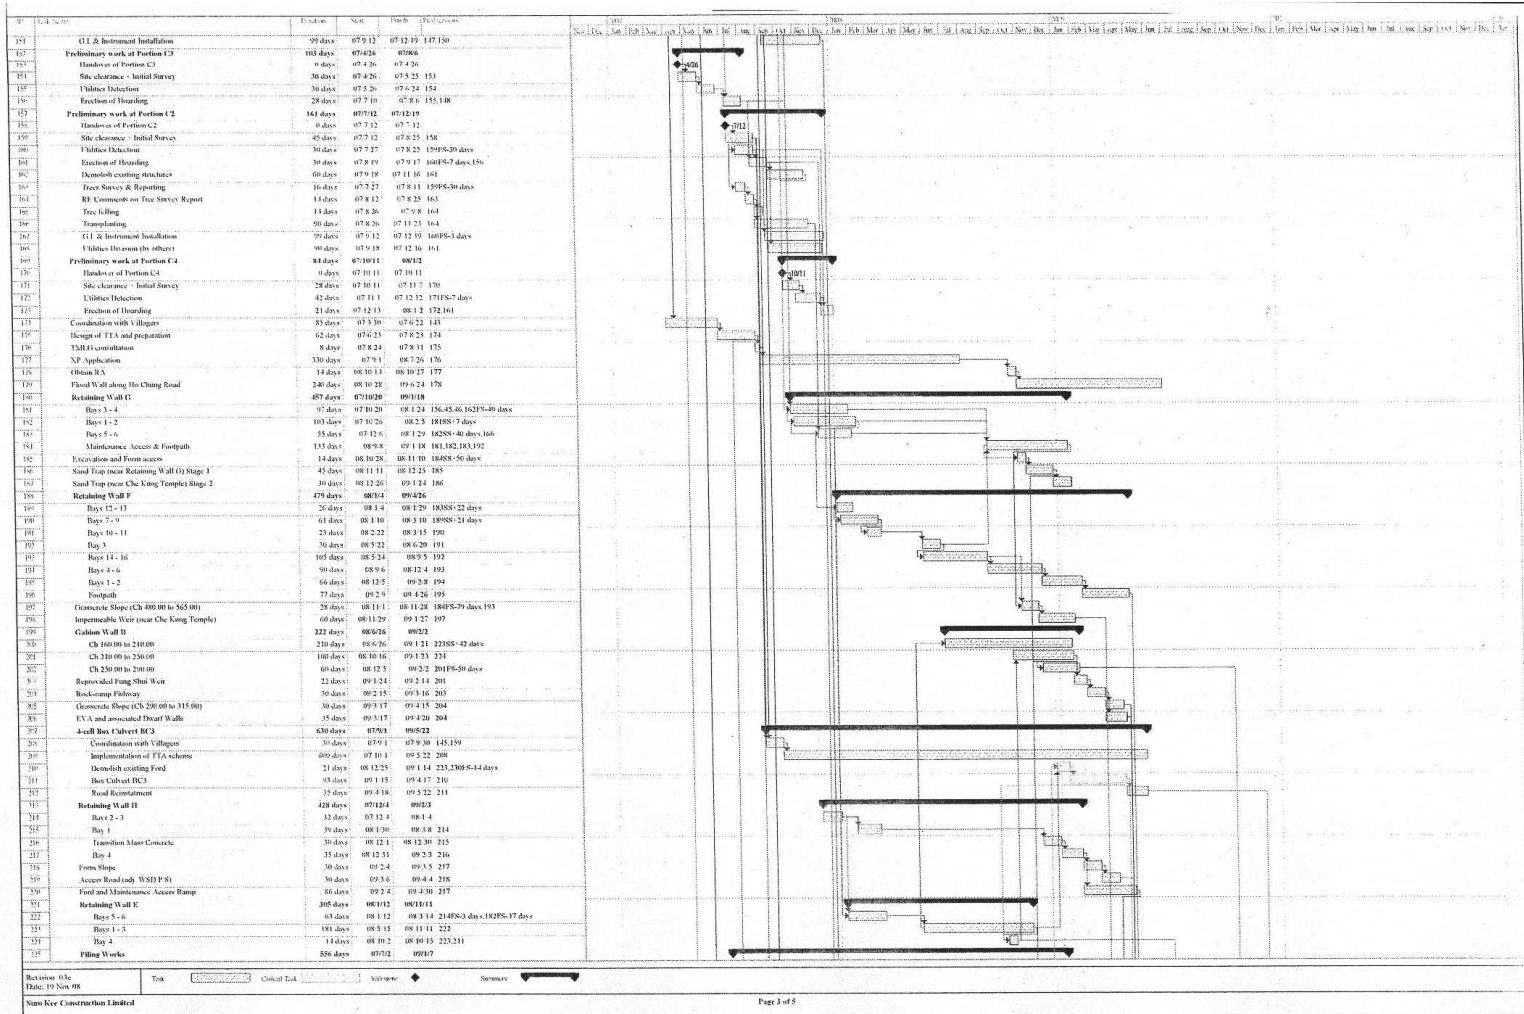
| ID | Task Name | Duration | Start | Finish | Predecessors |
|---|---|---|---|---|---|
| 151 | G.I. & Instrument Installation | 99 days | 07/9/12 | 07/12/19 | 147,150 |
| 152 | Preliminary work at Portion C3 | 103 days | 07/4/26 | 07/8/6 | |
| 153 | Handover of Portion C3 | 0 days | 07/4/26 | 07/4/26 | |
| 154 | Site clearance + Initial Survey | 30 days | 07/4/26 | 07/5/25 | 153 |
| 155 | Utilities Detection | 30 days | 07/5/26 | 07/6/24 | 154 |
| 156 | Erection of Hoarding | 28 days | 07/7/10 | 07/8/6 | 155,148 |
| 157 | Preliminary work at Portion C2 | 161 days | 07/7/12 | 07/12/19 | |
| 158 | Handover of Portion C2 | 0 days | 07/7/12 | 07/7/12 | |
| 159 | Site clearance + Initial Survey | 45 days | 07/7/12 | 07/8/25 | 158 |
| 160 | Utilities Detection | 30 days | 07/7/27 | 07/8/25 | 159FS-30 days |
| 161 | Erection of Hoarding | 30 days | 07/8/19 | 07/9/17 | 160FS-7 days,156 |
| 162 | Demolish existing structures | 60 days | 07/9/18 | 07/11/16 | 161 |
| 163 | Trees Survey & Reporting | 16 days | 07/7/27 | 07/8/11 | 159FS-30 days |
| 164 | RE Comments on Tree Survey Report | 14 days | 07/8/12 | 07/8/25 | 163 |
| 165 | Tree felling | 14 days | 07/8/26 | 07/9/8 | 164 |
| 166 | Transplanting | 90 days | 07/8/26 | 07/11/23 | 164 |
| 167 | G.I. & Instrument Installation | 99 days | 07/9/12 | 07/12/19 | 160FS-3 days |
| 168 | Utilities Diversion (by others) | 90 days | 07/9/18 | 07/12/16 | 161 |
| 169 | Preliminary work at Portion C4 | 84 days | 07/10/11 | 08/1/2 | |
| 170 | Handover of Portion C4 | 0 days | 07/10/11 | 07/10/11 | |
| 171 | Site clearance + Initial Survey | 28 days | 07/10/11 | 07/11/7 | 170 |
| 172 | Utilities Detection | 42 days | 07/11/1 | 07/12/12 | 171FS-7 days |
| 173 | Erection of Hoarding | 21 days | 07/12/13 | 08/1/2 | 172,161 |
| 174 | Coordination with Villagers | 85 days | 07/3/30 | 07/6/22 | 143 |
| 175 | Design of TTA and preparation | 62 days | 07/6/23 | 07/8/23 | 174 |
| 176 | TMLG consultation | 8 days | 07/8/24 | 07/8/31 | 175 |
| 177 | XP Application | 330 days | 07/9/1 | 08/7/26 | 176 |
| 178 | Obtain RA | 14 days | 08/10/14 | 08/10/27 | 177 |
| 179 | Flood Wall along Ho Chung Road | 240 days | 08/10/28 | 09/6/24 | 178 |
| 180 | Retaining Wall G | 457 days | 07/10/20 | 09/1/18 | |
| 181 | Bays 3 - 4 | 97 days | 07/10/20 | 08/1/24 | 156,45,46,162FS-40 days |
| 182 | Bays 1 - 2 | 103 days | 07/10/26 | 08/2/5 | 181SS+7 days |
| 183 | Bays 5 - 6 | 55 days | 07/12/6 | 08/1/29 | 182SS+40 days,166 |
| 184 | Maintenance Access & Footpath | 133 days | 08/9/8 | 09/1/18 | 181,182,183,192 |
| 185 | Excavation and Form access | 14 days | 08/10/28 | 08/11/10 | 184SS+50 days |
| 186 | Sand Trap (near Retaining Wall G) Stage 1 | 45 days | 08/11/11 | 08/12/25 | 185 |
| 187 | Sand Trap (near Che Kung Temple) Stage 2 | 30 days | 08/12/26 | 09/1/24 | 186 |
| 188 | Retaining Wall F | 479 days | 08/1/4 | 09/4/26 | |
| 189 | Bays 12 - 13 | 26 days | 08/1/4 | 08/1/29 | 183SS+22 days |
| 190 | Bays 7 - 9 | 61 days | 08/1/10 | 08/3/10 | 189SS+21 days |
| 191 | Bays 10 - 11 | 23 days | 08/2/22 | 08/3/15 | 190 |
| 192 | Bay 3 | 70 days | 08/5/22 | 08/6/29 | 191 |
| 193 | Bays 14 - 16 | 105 days | 08/5/24 | 08/9/5 | 192 |
| 194 | Bays 4 - 6 | 90 days | 08/9/6 | 08/12/4 | 193 |
| 195 | Bays 1 - 2 | 66 days | 08/12/5 | 09/2/8 | 194 |
| 196 | Footpath | 77 days | 09/2/9 | 09/4/26 | 195 |
| 197 | Grasscrete Slope (Ch 480.00 to 565.00) | 28 days | 08/11/1 | 08/11/28 | 184FS-79 days,193 |
| 198 | Impermeable Weir (near Che Kung Temple) | 60 days | 08/11/29 | 09/1/27 | 197 |
| 199 | Gabion Wall B | 222 days | 08/6/26 | 09/2/2 | |
| 200 | Ch 160.00 to 210.00 | 210 days | 08/6/26 | 09/1/21 | 223SS+42 days |
| 201 | Ch 210.00 to 250.00 | 100 days | 08/10/16 | 09/1/23 | 224 |
| 202 | Ch 250.00 to 290.00 | 60 days | 08/12/5 | 09/2/2 | 201FS-50 days |
| 203 | Reprovided Fung Shui Weir | 22 days | 09/1/24 | 09/2/14 | 201 |
| 204 | Rock-ramp Fishway | 30 days | 09/2/15 | 09/3/16 | 203 |
| 205 | Grasscrete Slope (Ch 290.00 to 315.00) | 30 days | 09/3/17 | 09/4/15 | 204 |
| 206 | EVA and associated Dwarf Walls | 35 days | 09/3/17 | 09/4/20 | 204 |
| 207 | 4-cell Box Culvert BC3 | 630 days | 07/9/1 | 09/5/22 | |
| 208 | Coordination with Villagers | 30 days | 07/9/1 | 07/9/30 | 145,159 |
| 209 | Implementation of TTA scheme | 600 days | 07/10/1 | 09/5/22 | 208 |
| 210 | Demolish existing Ford | 21 days | 08/12/25 | 09/1/14 | 223,230FS-14 days |
| 211 | Box Culvert BC3 | 93 days | 09/1/15 | 09/4/17 | 210 |
| 212 | Road Reinstatement | 35 days | 09/4/18 | 09/5/22 | 211 |
| 213 | Retaining Wall H | 428 days | 07/12/4 | 09/2/3 | |
| 214 | Bays 2 - 3 | 32 days | 07/12/4 | 08/1/4 | |
| 215 | Bay 1 | 39 days | 08/1/30 | 08/3/8 | 214 |
| 216 | Transition Mass Concrete | 30 days | 08/12/1 | 08/12/30 | 215 |
| 217 | Bay 4 | 35 days | 08/12/31 | 09/2/3 | 216 |
| 218 | Form Slope | 30 days | 09/2/4 | 09/3/5 | 217 |
| 219 | Access Road (adj. WSD P.S) | 30 days | 09/3/6 | 09/4/4 | 218 |
| 220 | Ford and Maintenance Access Ramp | 86 days | 09/2/4 | 09/4/30 | 217 |
| 221 | Retaining Wall E | 305 days | 08/1/12 | 08/11/11 | |
| 222 | Bays 5 - 6 | 63 days | 08/1/12 | 08/3/14 | 214FS-3 days,182FS-37 days |
| 223 | Bays 1 - 3 | 181 days | 08/5/15 | 08/11/11 | 222 |
| 224 | Bay 4 | 14 days | 08/10/2 | 08/10/15 | 223,211 |
| 225 | Piling Works | 556 days | 07/7/2 | 09/1/7 | |

2007 2008 2009 2010
Nov Dec Jan Feb Mar Apr May Jun Jul Aug Sep Oct Nov Dec Jan Feb Mar Apr May Jun Jul Aug Sep Oct Nov Dec Jan Feb Mar Apr May Jun Jul Aug Sep Oct Nov Dec Jan Feb Mar Apr May Jun Jul Aug Sep Oct Nov Dec Jan

4/26
7/12
10/11

Revision: 03c
Date: 19 Nov 08

Task | Critical Task | Milestone | Summary

Sum Kee Construction Limited

Page 3 of 5